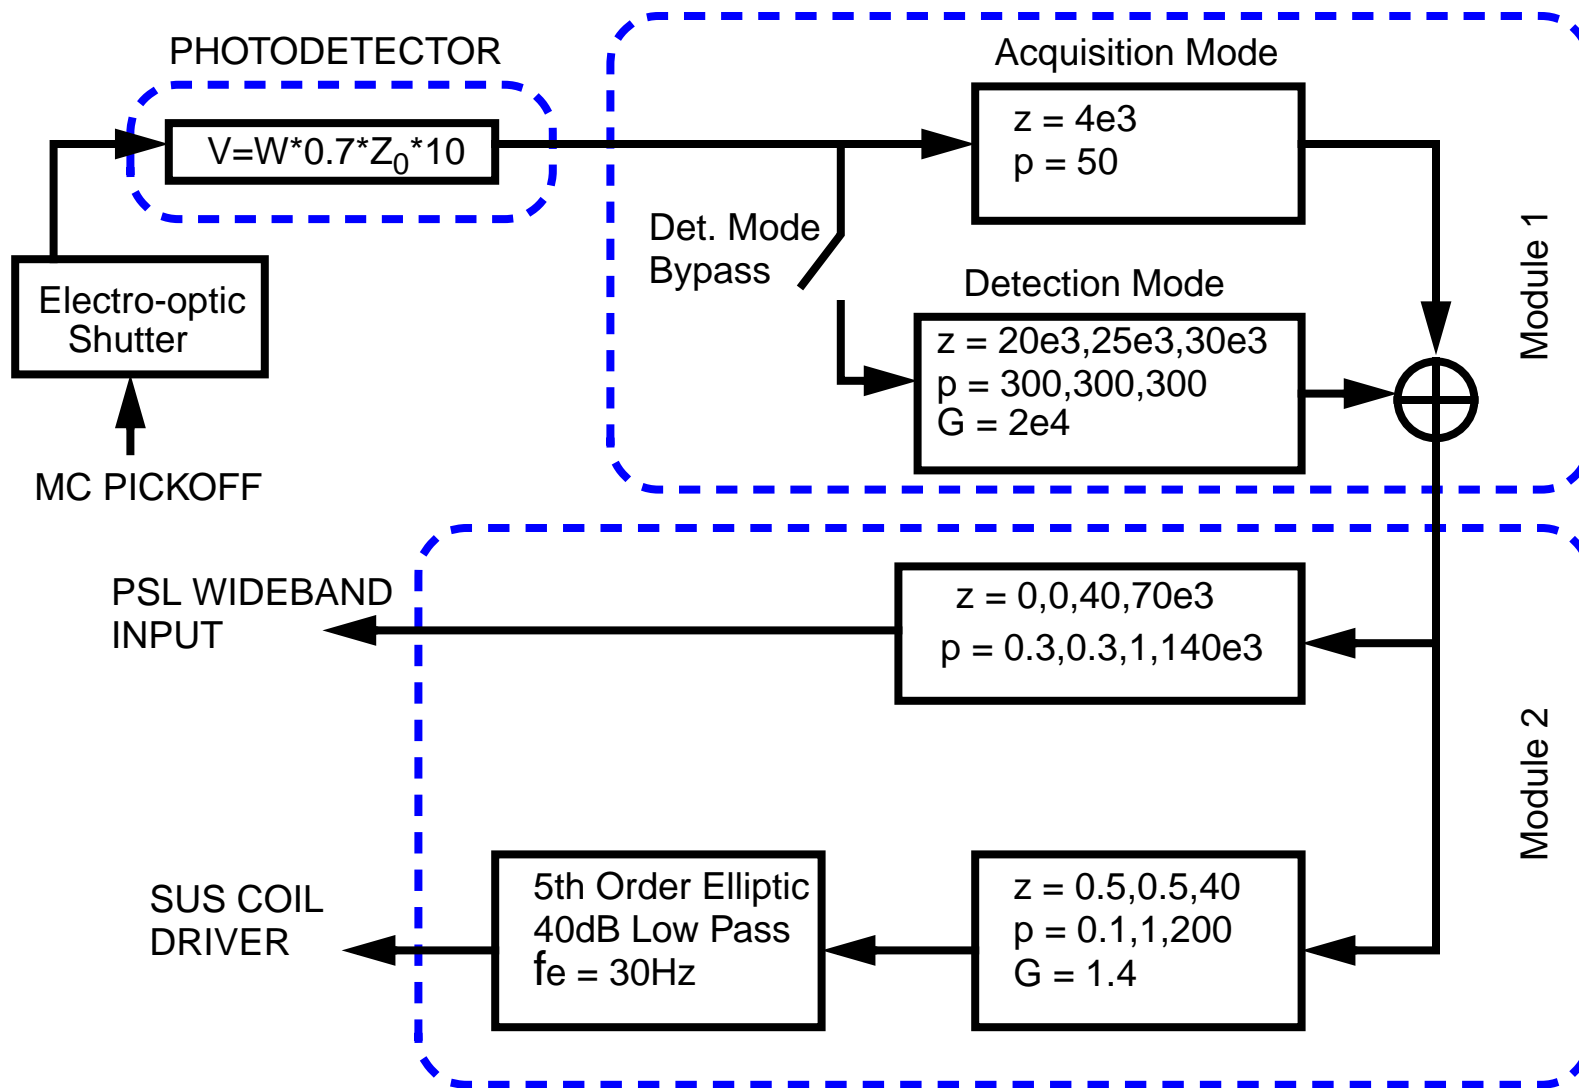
PHOTODETECTOR

$V=W*0.7*Z_0*10$

Electro-optic Shutter

MC PICKOFF

Acquisition Mode

z = 4e3
p = 50

Det. Mode Bypass

Detection Mode

z = 20e3,25e3,30e3
p = 300,300,300
G = 2e4

Module 1

PSL WIDEBAND INPUT

z = 0,0,40,70e3
p = 0.3,0.3,1,140e3

Module 2

SUS COIL DRIVER

5th Order Elliptic
40dB Low Pass
fe = 30Hz

z = 0.5,0.5,40
p = 0.1,1,200
G = 1.4